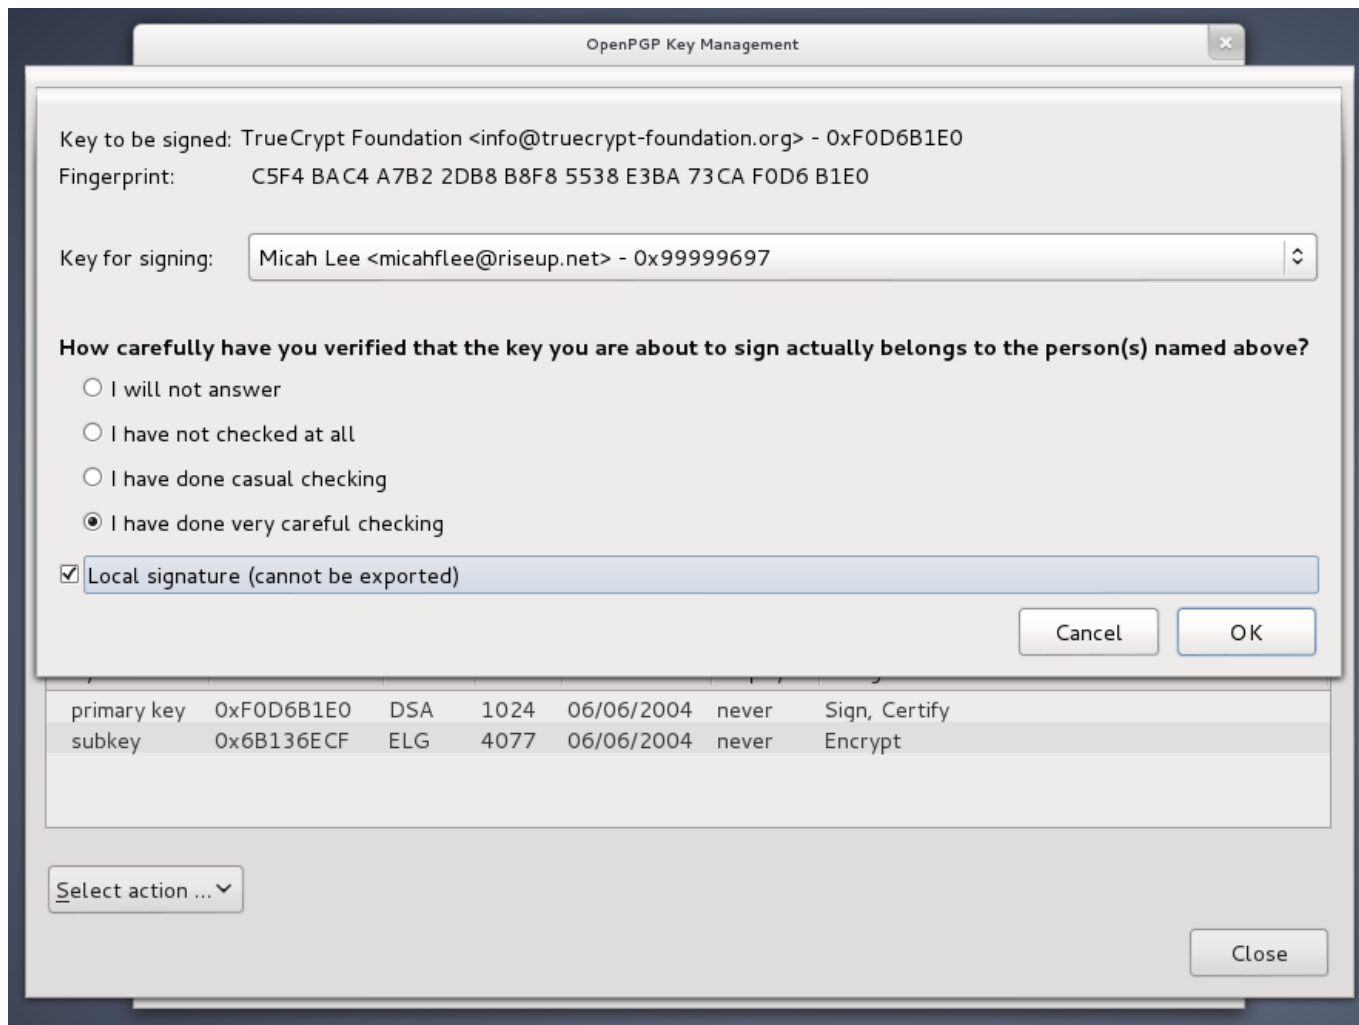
OpenPGP Key Management

Key to be signed: TrueCrypt Foundation <info@truecrypt-foundation.org> - 0xF0D6B1E0
Fingerprint: C5F4 BAC4 A7B2 2DB8 B8F8 5538 E3BA 73CA F0D6 B1E0

Key for signing: Micah Lee <micahflee@riseup.net> - 0x99999697

How carefully have you verified that the key you are about to sign actually belongs to the person(s) named above?

I will not answer

I have not checked at all

I have done casual checking

I have done very careful checking

Local signature (cannot be exported)

Cancel

OK

| | | | | | | |
|---|---|---|---|---|---|---|
| primary key | 0xF0D6B1E0 | DSA | 1024 | 06/06/2004 | never | Sign, Certify |
| subkey | 0x6B136ECF | ELG | 4077 | 06/06/2004 | never | Encrypt |

Select action ...

Close